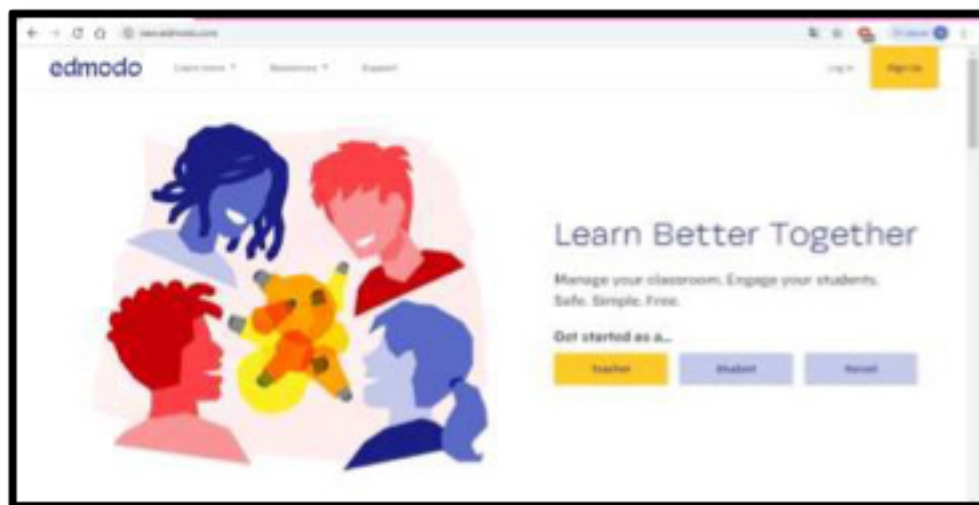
new.edmodo.com

edmodo Learn more Resources Support Log in Sign Up

Learn Better Together

Manage your classroom. Engage your students. Safe. Simple. Free.

Get started as a...

Teacher Student Parent